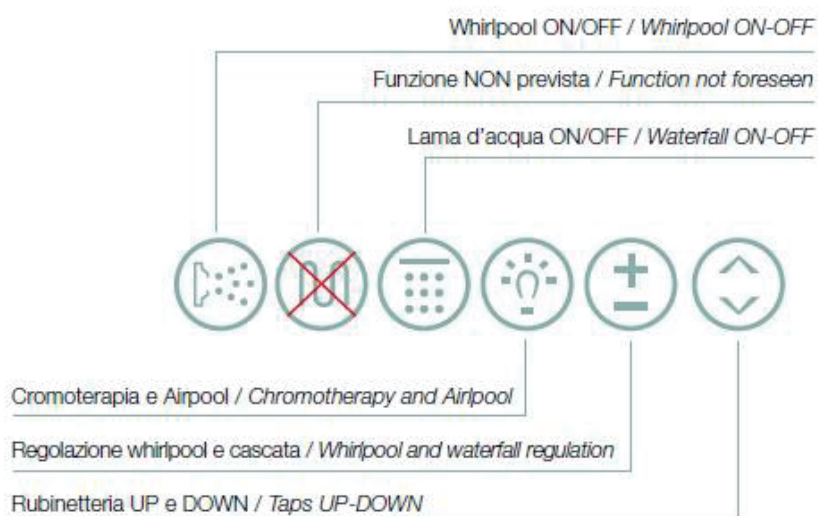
Whirlpool ON/OFF / *Whirlpool ON-OFF*

Funzione NON prevista / *Function not foreseen*

Lama d'acqua ON/OFF / *Waterfall ON-OFF*

Cromoterapia e Airpool / *Chromotherapy and Airpool*

Regolazione whirlpool e cascata / *Whirlpool and waterfall regulation*

Rubinetteria UP e DOWN / *Taps UP-DOWN*